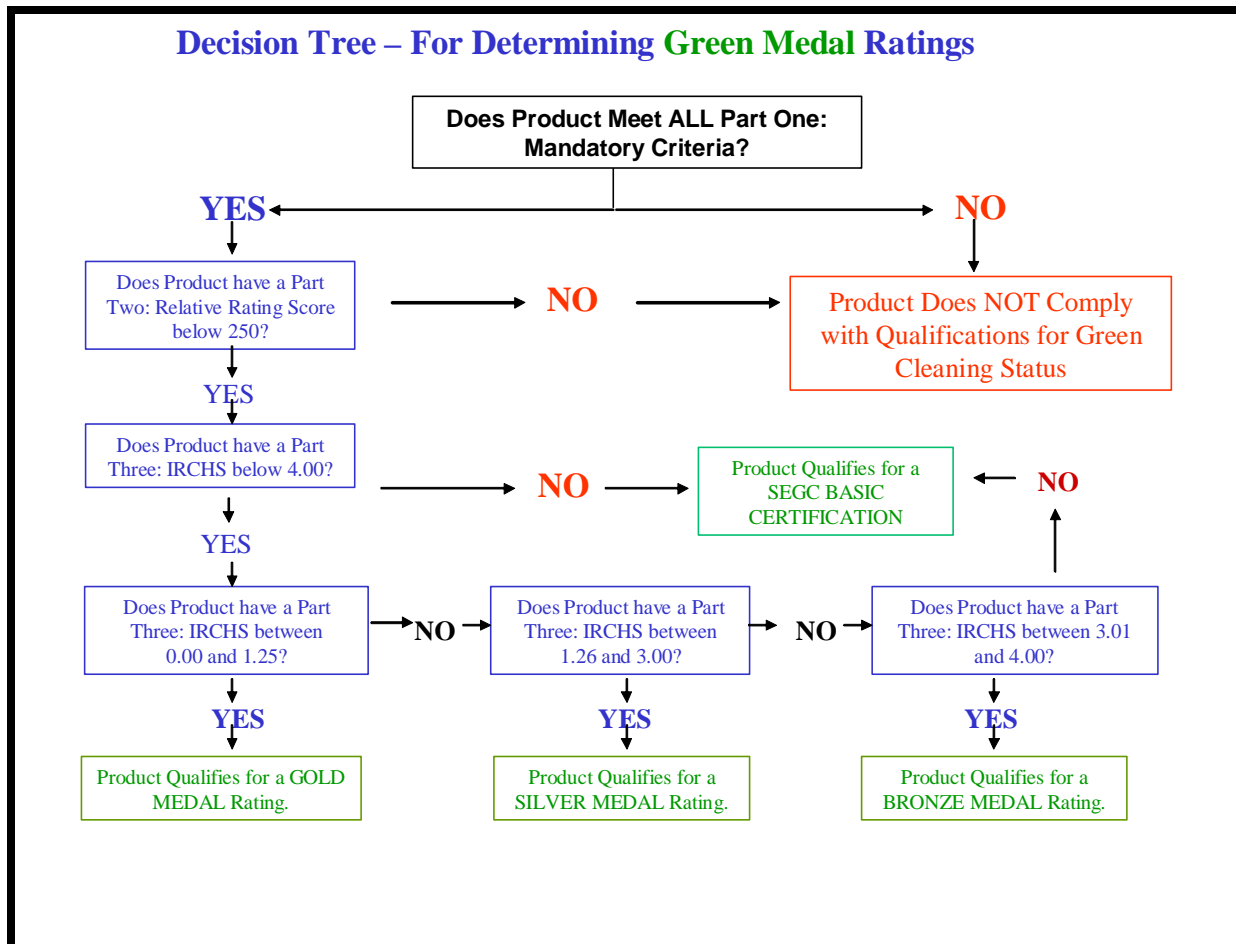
Decision Tree – For Determining Green Medal Ratings

Does Product Meet ALL Part One: Mandatory Criteria?

YES

NO

Does Product have a Part Two: Relative Rating Score below 250?

NO

Product Does NOT Comply with Qualifications for Green Cleaning Status

YES

Does Product have a Part Three: IRCHS below 4.00?

NO

Product Qualifies for a SEGC BASIC CERTIFICATION

NO

YES

Does Product have a Part Three: IRCHS between 0.00 and 1.25?

NO

Does Product have a Part Three: IRCHS between 1.26 and 3.00?

NO

Does Product have a Part Three: IRCHS between 3.01 and 4.00?

YES

YES

YES

Product Qualifies for a GOLD MEDAL Rating.

Product Qualifies for a SILVER MEDAL Rating.

Product Qualifies for a BRONZE MEDAL Rating.